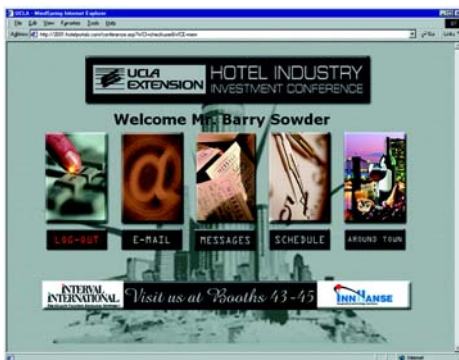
UCLA - Microsoft Internet Explorer
File Edit View Favorites Tools Help
Address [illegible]
Go Links

UCLA EXTENSION HOTEL INDUSTRY INVESTMENT CONFERENCE

Welcome Mr. Barry Sowder

LOG-OUT
E-MAIL
MESSAGES
SCHEDULE
AROUND TOWN

INTERVAL INTERNATIONAL
Visit us at Booths 43-45
INNHANSE

Internet